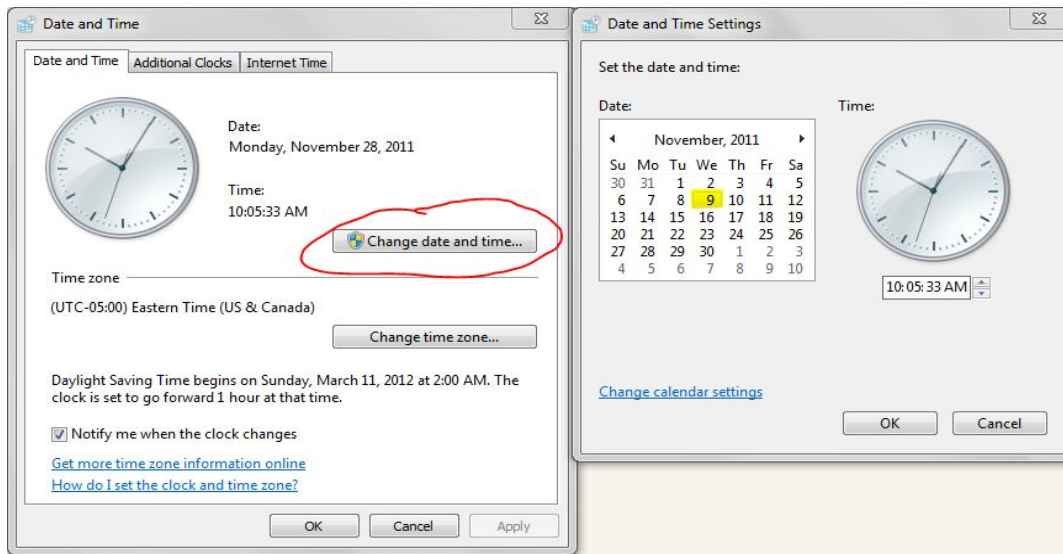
Date and Time

Date and Time | Additional Clocks | Internet Time

Date:
Monday, November 28, 2011

Time:
10:05:33 AM

Change date and time...

Time zone

(UTC-05:00) Eastern Time (US & Canada)

Change time zone...

Daylight Saving Time begins on Sunday, March 11, 2012 at 2:00 AM. The clock is set to go forward 1 hour at that time.

Notify me when the clock changes

Get more time zone information online

How do I set the clock and time zone?

OK | Cancel | Apply

Date and Time Settings

Set the date and time:

Date:

November, 2011

| Su | Mo | Tu | We | Th | Fr | Sa |
|---|---|---|---|---|---|---|
| 30 | 31 | 1 | 2 | 3 | 4 | 5 |
| 6 | 7 | 8 | 9 | 10 | 11 | 12 |
| 13 | 14 | 15 | 16 | 17 | 18 | 19 |
| 20 | 21 | 22 | 23 | 24 | 25 | 26 |
| 27 | 28 | 29 | 30 | 1 | 2 | 3 |
| 4 | 5 | 6 | 7 | 8 | 9 | 10 |

Time:

10:05:33 AM

Change calendar settings

OK | Cancel